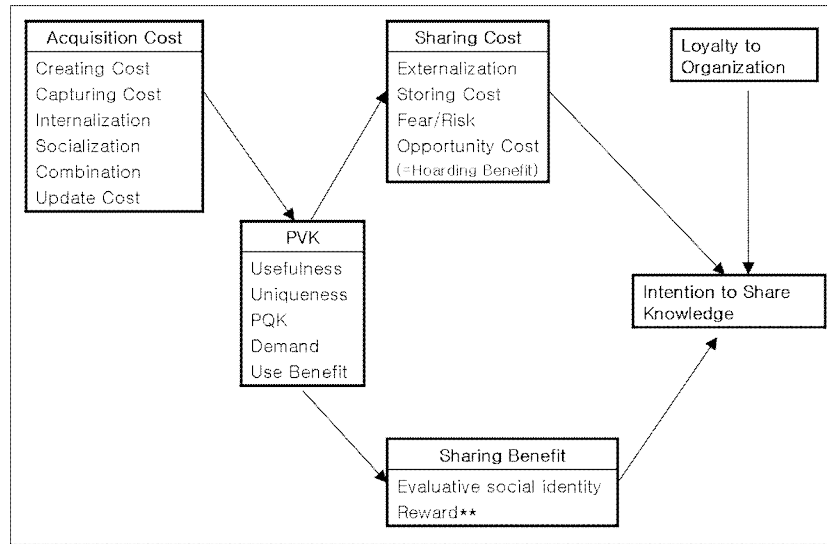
Acquisition Cost
Creating Cost
Capturing Cost
Internalization
Socialization
Combination
Update Cost

Sharing Cost
Externalization
Storing Cost
Fear/Risk
Opportunity Cost
(=Hoarding Benefit)

Loyalty to Organization

PVK
Usefulness
Uniqueness
PQK
Demand
Use Benefit

Intention to Share Knowledge

Sharing Benefit
Evaluative social identity
Reward**